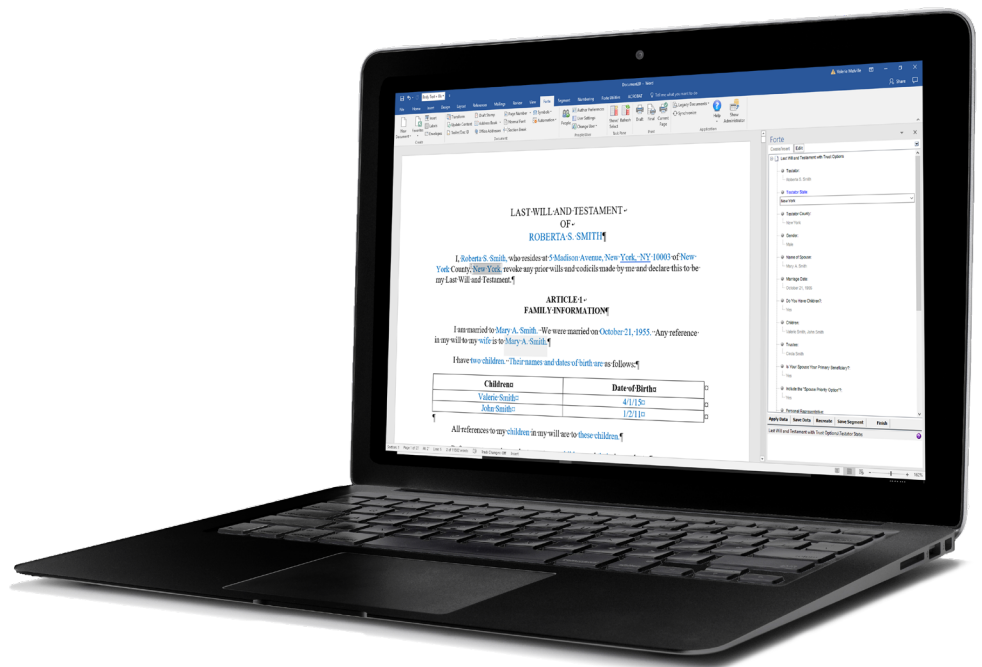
LAST WILL AND TESTAMENT
OF
ROBERTA S. SMITH¶

I, Roberta S. Smith, who resides at 5 Madison Avenue, New York, NY 10003 of New York County, New York, revoke any prior wills and codicils made by me and declare this to be my Last Will and Testament.¶

ARTICLE 1
FAMILY INFORMATION¶

I am married to Mary A. Smith. We were married on October 21, 1955. Any reference in my will to my wife is to Mary A. Smith.¶

Have two children. Their names and dates of birth are as follows:¶

| Children | Date of Birth |
|---|---|
| Valerie Smith | 4/1/15 |
| John Smith | 1/2/11 |

¶

All references to my children in my will are to these children.¶

Forte

Last Will and Testament with Trust Options

Testator
Roberta S. Smith

Testator State
New York

Testator County
New York

Gender
Male

Name of Spouse
Mary A. Smith

Marriage Date
October 21, 1955

Do You Have Children?
Yes

Children
Valerie Smith, John Smith

Trustee
Chris Smith

Is Your Spouse Your Primary Beneficiary?
Yes

Include the "Spouse Priority Option"?
Yes

Apply Data | Save Data | Recreate | Save Segment | Finish

Last Will and Testament with Trust Optional Solution Story